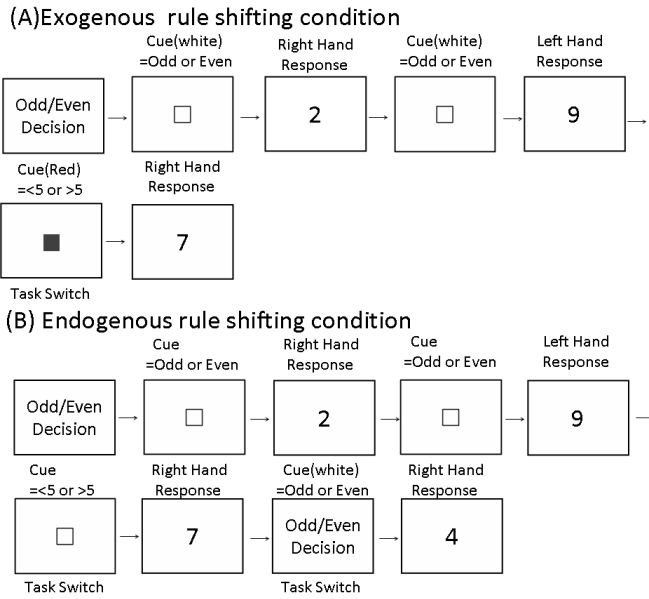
(A)Exogenous rule shifting condition

Odd/Even Decision

Cue(white) =Odd or Even

Right Hand Response

2

Cue(white) =Odd or Even

Left Hand Response

9

Cue(Red) =<5 or >5

Task Switch

Right Hand Response

7

(B) Endogenous rule shifting condition

Odd/Even Decision

Cue =Odd or Even

Right Hand Response

2

Cue =Odd or Even

Left Hand Response

9

Cue =<5 or >5

Task Switch

Right Hand Response

7

Cue(white) =Odd or Even

Odd/Even Decision

Task Switch

Right Hand Response

4